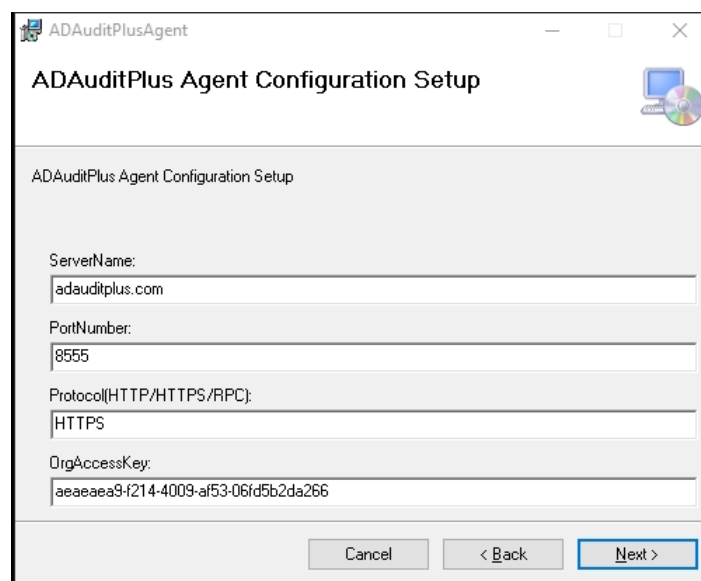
ADAuditPlusAgent

ADAuditPlus Agent Configuration Setup

ADAuditPlus Agent Configuration Setup

ServerName:
adauditplus.com

PortNumber:
8555

Protocol(HTTP/HTTPS/RPC):
HTTPS

OrgAccessKey:
aeaeaea9-f214-4009-af53-06fd5b2da266

Cancel
< Back
Next >